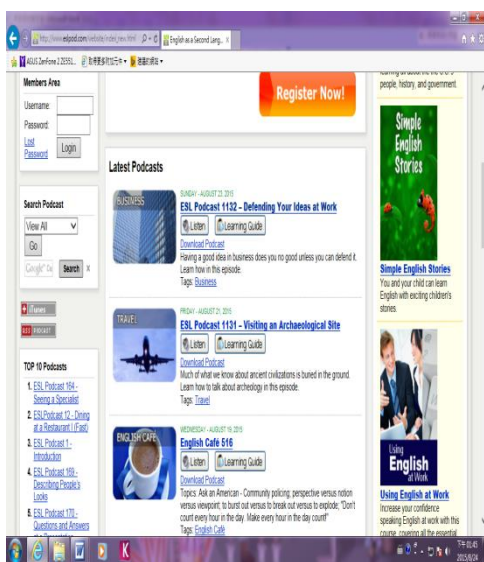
http://www.eslpod.com/website/index_new.html | English as a Second Lang... ×

ASUS ZenFone 2 ZE551... | 取得更多附加元件 ▾ | 建議的網站 ▾

Members Area

Username:

Password:

Lost Password

Login

Search Podcast

View All

Go

Google

Search

iTunes

RSS PODCAST

TOP 10 Podcasts

1. ESL Podcast 164 - Seeing a Specialist

2. ESL Podcast 12 - Dining at a Restaurant I (Fast)

3. ESL Podcast 1 - Introduction

4. ESL Podcast 169 - Describing People's Looks

5. ESL Podcast 170 - Questions and Answers at a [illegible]

Register Now!

Latest Podcasts

SUNDAY - AUGUST 23, 2015

ESL Podcast 1132 – Defending Your Ideas at Work

BUSINESS

Listen | Learning Guide

Download Podcast

Having a good idea in business does you no good unless you can defend it. Learn how in this episode.

Tags: Business

FRIDAY - AUGUST 21, 2015

ESL Podcast 1131 – Visiting an Archaeological Site

TRAVEL

Listen | Learning Guide

Download Podcast

Much of what we know about ancient civilizations is buried in the ground. Learn how to talk about archeology in this episode.

Tags: Travel

WEDNESDAY - AUGUST 19, 2015

English Café 516

ENGLISH CAFÉ

Listen | Learning Guide

Download Podcast

Topics: Ask an American - Community policing; perspective versus notion versus viewpoint; to burst out versus to break out versus to explode; "Don't count every hour in the day. Make every hour in the day count!"

Tags: English Café

learning about the U.S.'s people, history, and government.

Simple English Stories

Simple English Stories

You and your child can learn English with exciting children's stories.

Using English at Work

Using English at Work

Increase your confidence speaking English at work with this course, covering all the essential

下午 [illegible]
2015/8/24